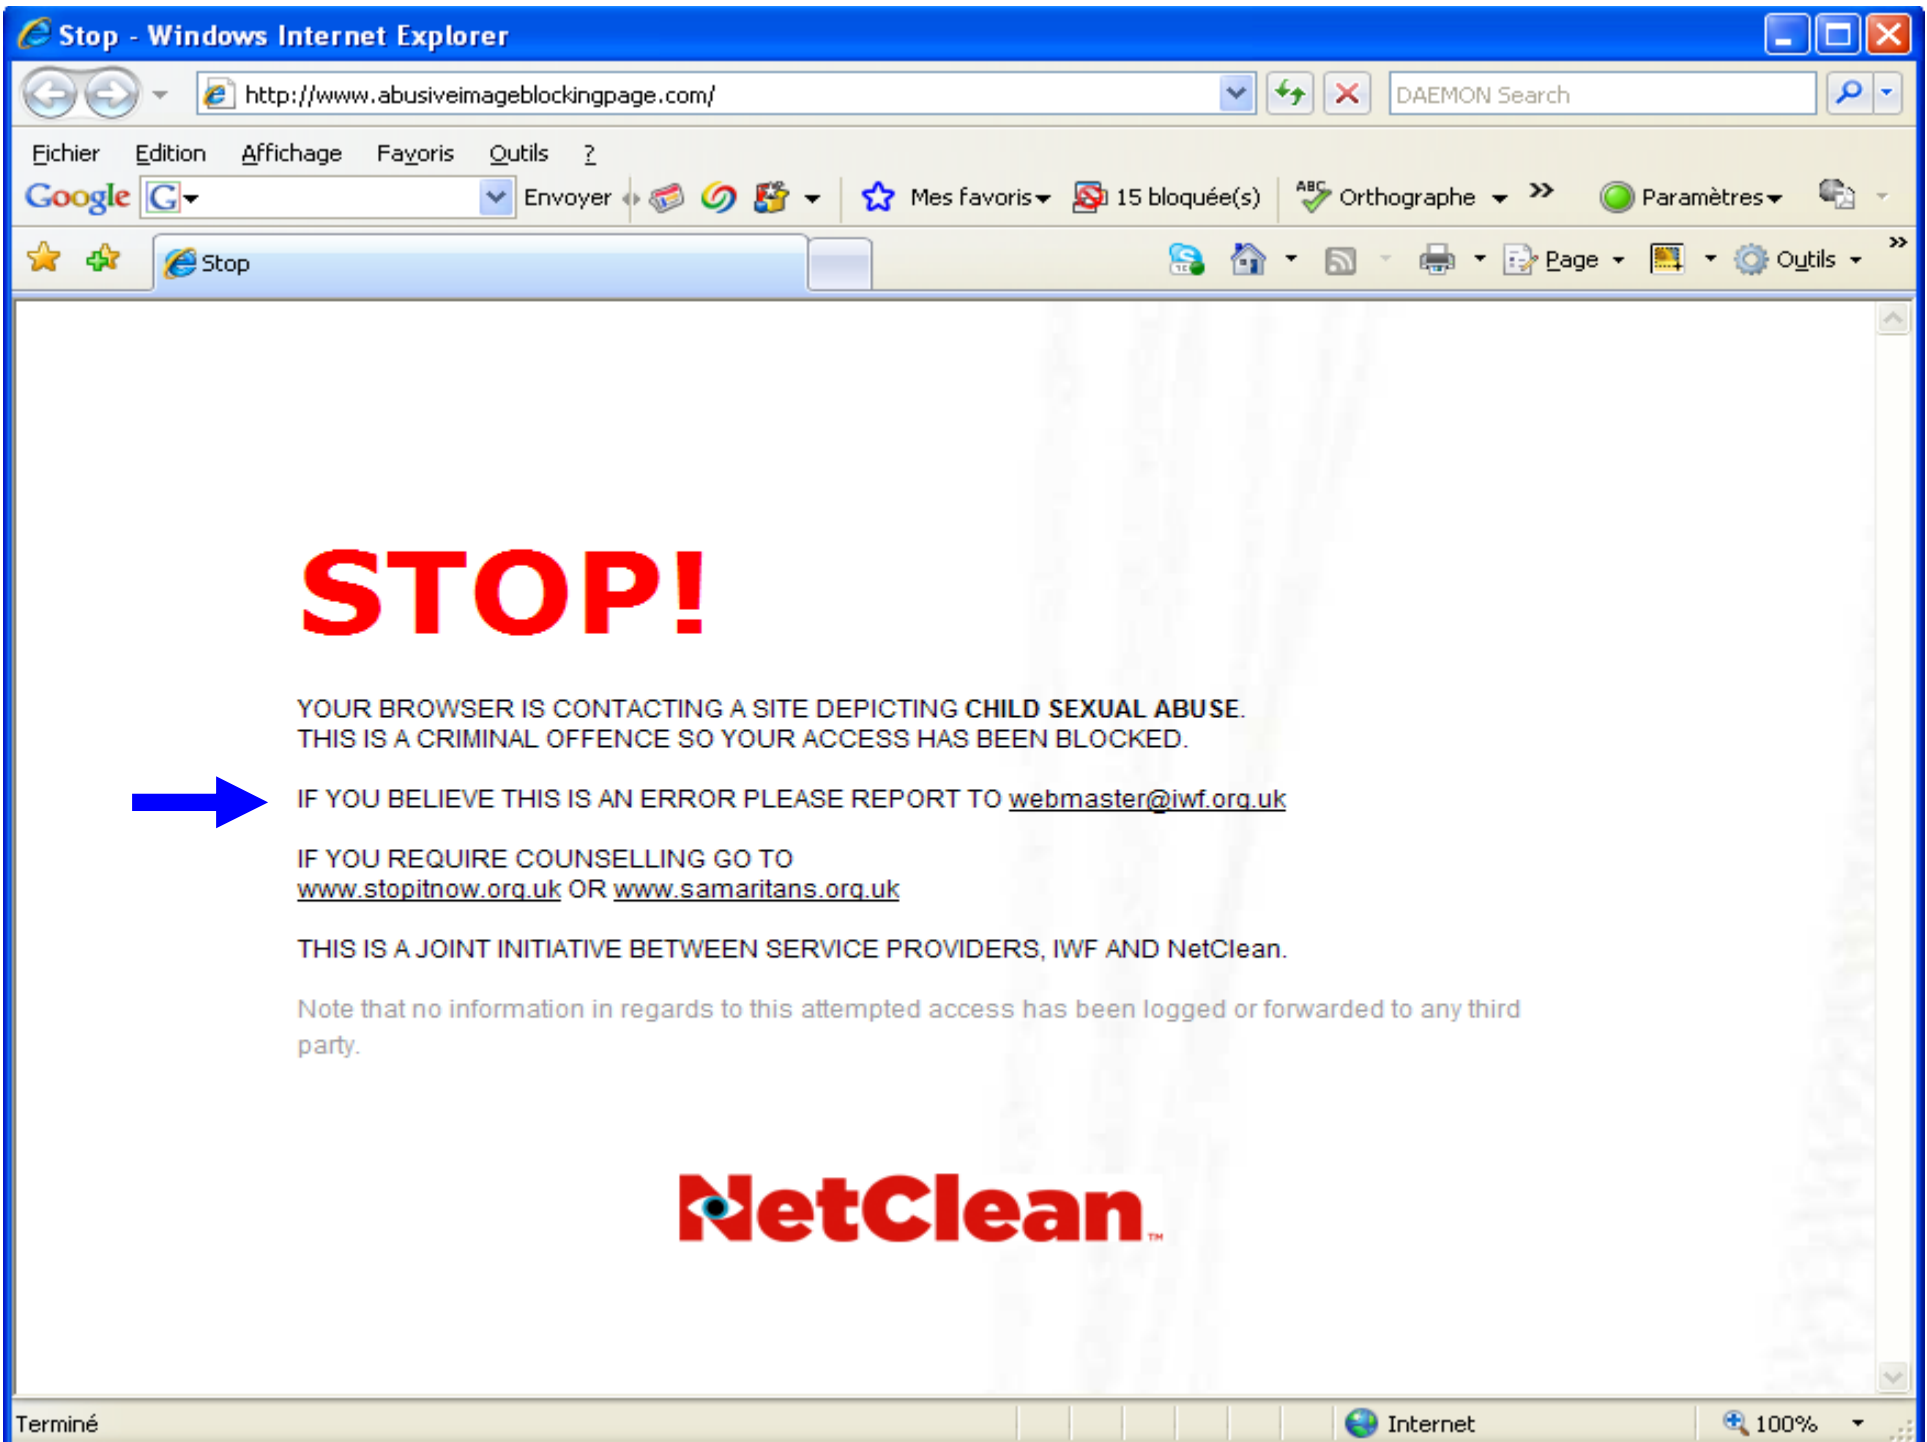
Stop - Windows Internet Explorer

http://www.abusiveimageblockingpage.com/

DAEMON Search

Fichier Edition Affichage Favoris Outils ?

Google G Envoyer Mes favoris 15 bloquée(s) Orthographe Paramètres

Stop

Page Outils

STOP!

YOUR BROWSER IS CONTACTING A SITE DEPICTING **CHILD SEXUAL ABUSE**. THIS IS A CRIMINAL OFFENCE SO YOUR ACCESS HAS BEEN BLOCKED.

IF YOU BELIEVE THIS IS AN ERROR PLEASE REPORT TO webmaster@iwf.org.uk

IF YOU REQUIRE COUNSELLING GO TO www.stopitnow.org.uk OR www.samaritans.org.uk

THIS IS A JOINT INITIATIVE BETWEEN SERVICE PROVIDERS, IWF AND NetClean.

Note that no information in regards to this attempted access has been logged or forwarded to any third party.

NetClean™

Terminé

Internet

100%